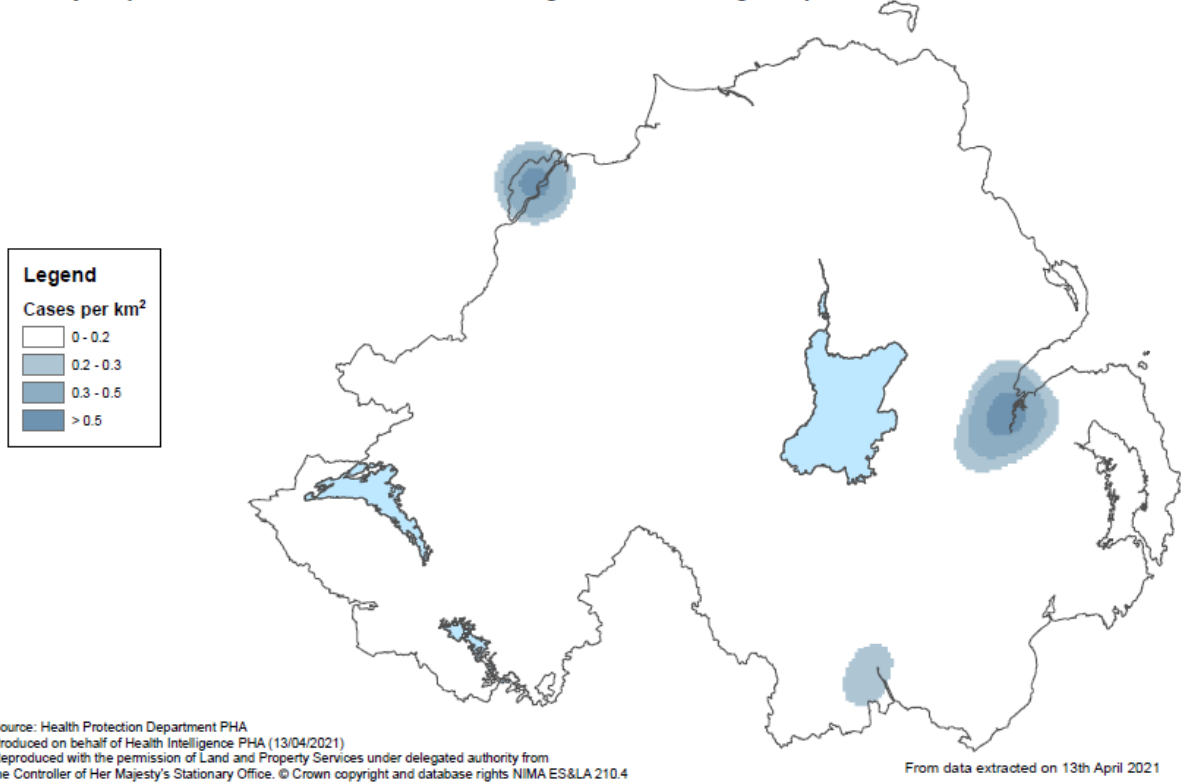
Legend

Cases per km$^2$

0 - 0.2

0.2 - 0.3

0.3 - 0.5

> 0.5

ource: Health Protection Department PHA
roduced on behalf of Health Intelligence PHA (13/04/2021)
eproduced with the permission of Land and Property Services under delegated authority from
he Controller of Her Majesty's Stationary Office. © Crown copyright and database rights NIMA ES&LA 210.4

From data extracted on 13th April 2021